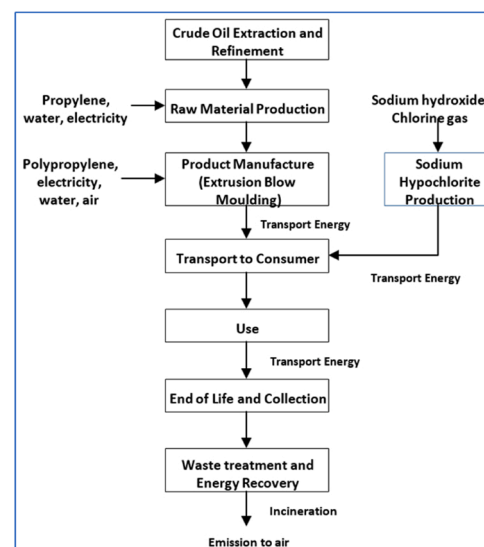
Crude Oil Extraction and Refinement

Propylene, water, electricity

Raw Material Production

Sodium hydroxide Chlorine gas

Polypropylene, electricity, water, air

Product Manufacture (Extrusion Blow Moulding)

Sodium Hypochlorite Production

Transport Energy

Transport to Consumer

Transport Energy

Use

Transport Energy

End of Life and Collection

Waste treatment and Energy Recovery

Incineration

Emission to air